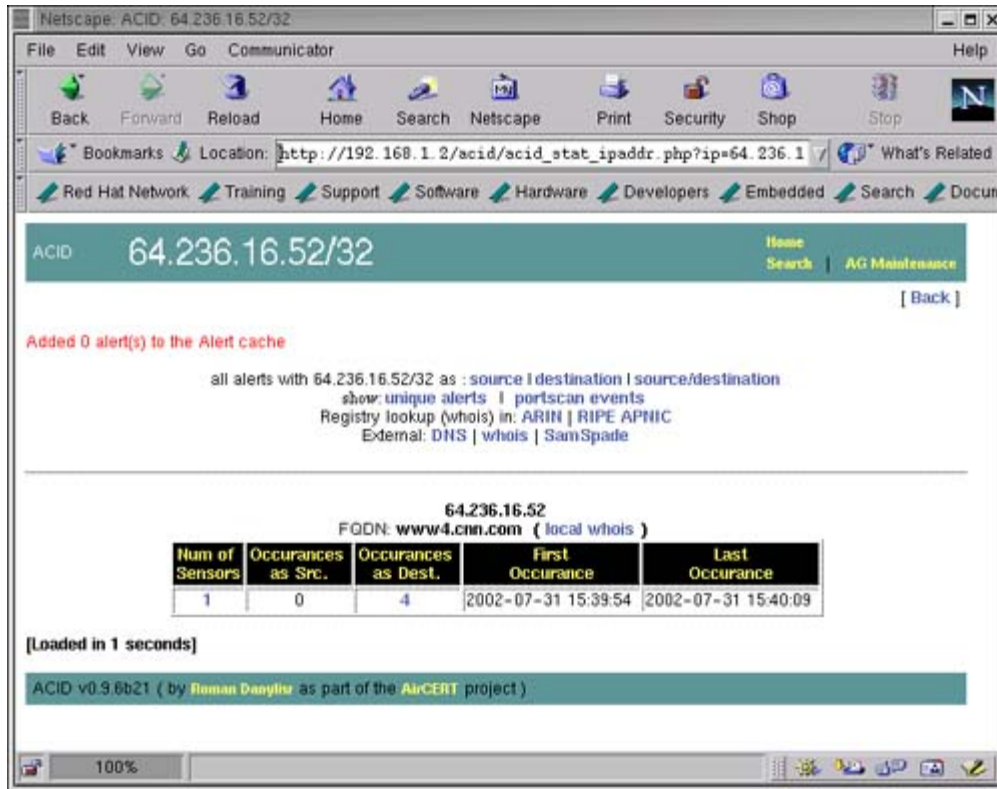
Netscape: ACID: 64.236.16.52/32

File Edit View Go Communicator Help

Back Forward Reload Home Search Netscape Print Security Shop Stop

Bookmarks Location: http://192.168.1.2/acid/acid_stat_ipaddr.php?ip=64.236.1 What's Related

Red Hat Network Training Support Software Hardware Developers Embedded Search Docum

ACID 64.236.16.52/32

Home
Search | AG Maintenance

[ Back ]

Added 0 alert(s) to the Alert cache

all alerts with 64.236.16.52/32 as : source | destination | source/destination
show: unique alerts | portscan events
Registry lookup (whois) in: ARIN | RIPE APNIC
External: DNS | whois | SamSpade

64.236.16.52
FQDN: www4.cnn.com ( local whois )

| Num of Sensors | Occurances as Src. | Occurances as Dest. | First Occurance | Last Occurance |
|---|---|---|---|---|
| 1 | 0 | 4 | 2002-07-31 15:39:54 | 2002-07-31 15:40:09 |

[Loaded in 1 seconds]

ACID v0.9.6b21 ( by Roman Danyliw as part of the AirCERT project )

100%